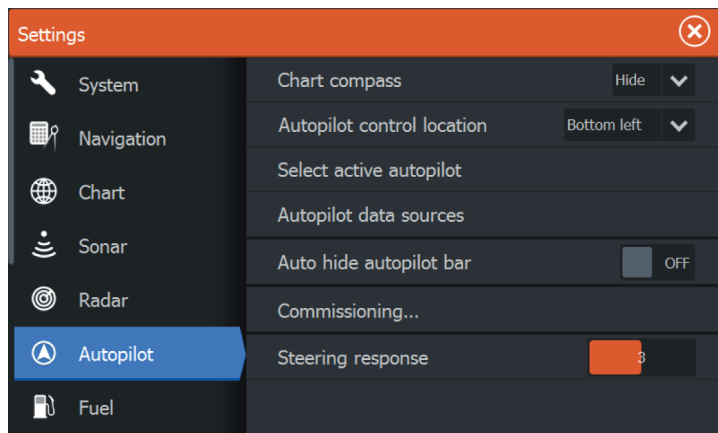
Settings

System
Navigation
Chart
Sonar
Radar
Autopilot
Fuel

Chart compass Hide
Autopilot control location Bottom left
Select active autopilot
Autopilot data sources
Auto hide autopilot bar OFF
Commissioning...
Steering response 3